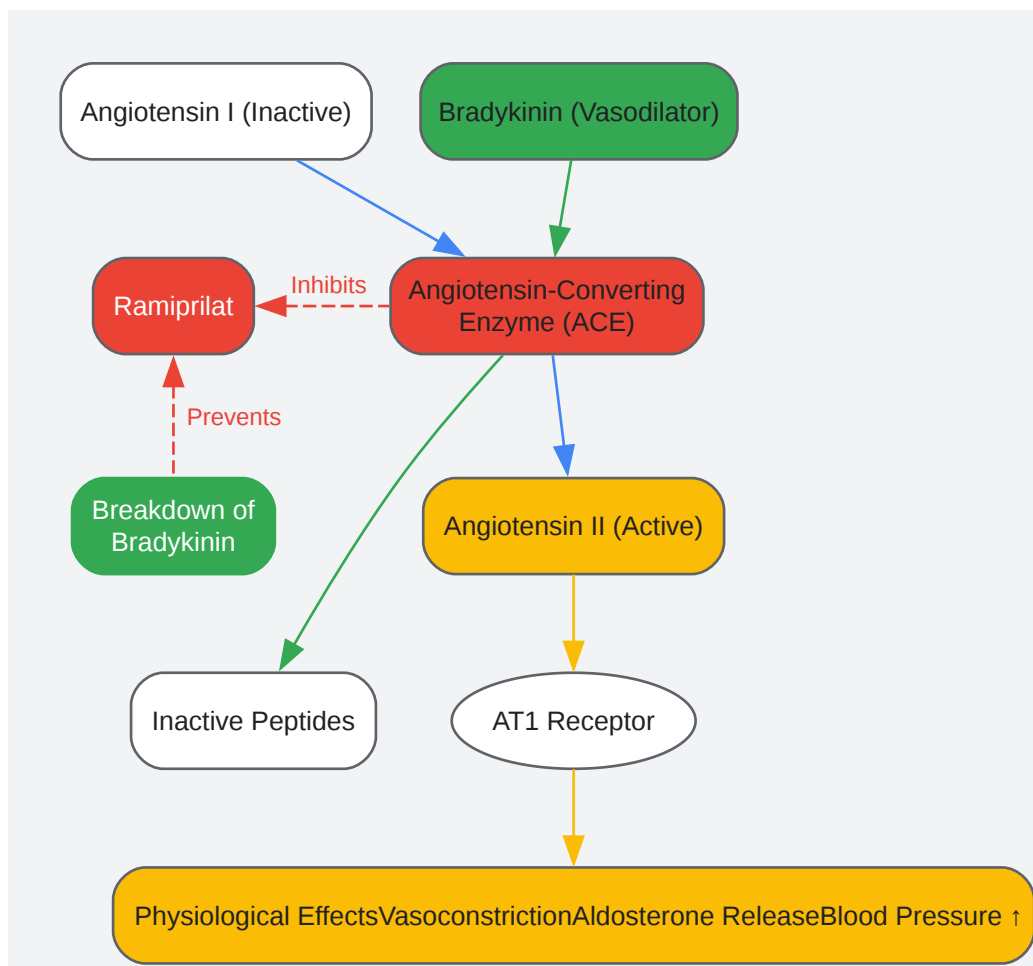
Angiotensin I (Inactive)

Bradykinin (Vasodilator)

Ramiprilat

Inhibits

Angiotensin-Converting Enzyme (ACE)

Prevents

Breakdown of Bradykinin

Angiotensin II (Active)

Inactive Peptides

AT1 Receptor

Physiological EffectsVasoconstrictionAldosterone ReleaseBlood Pressure ↑